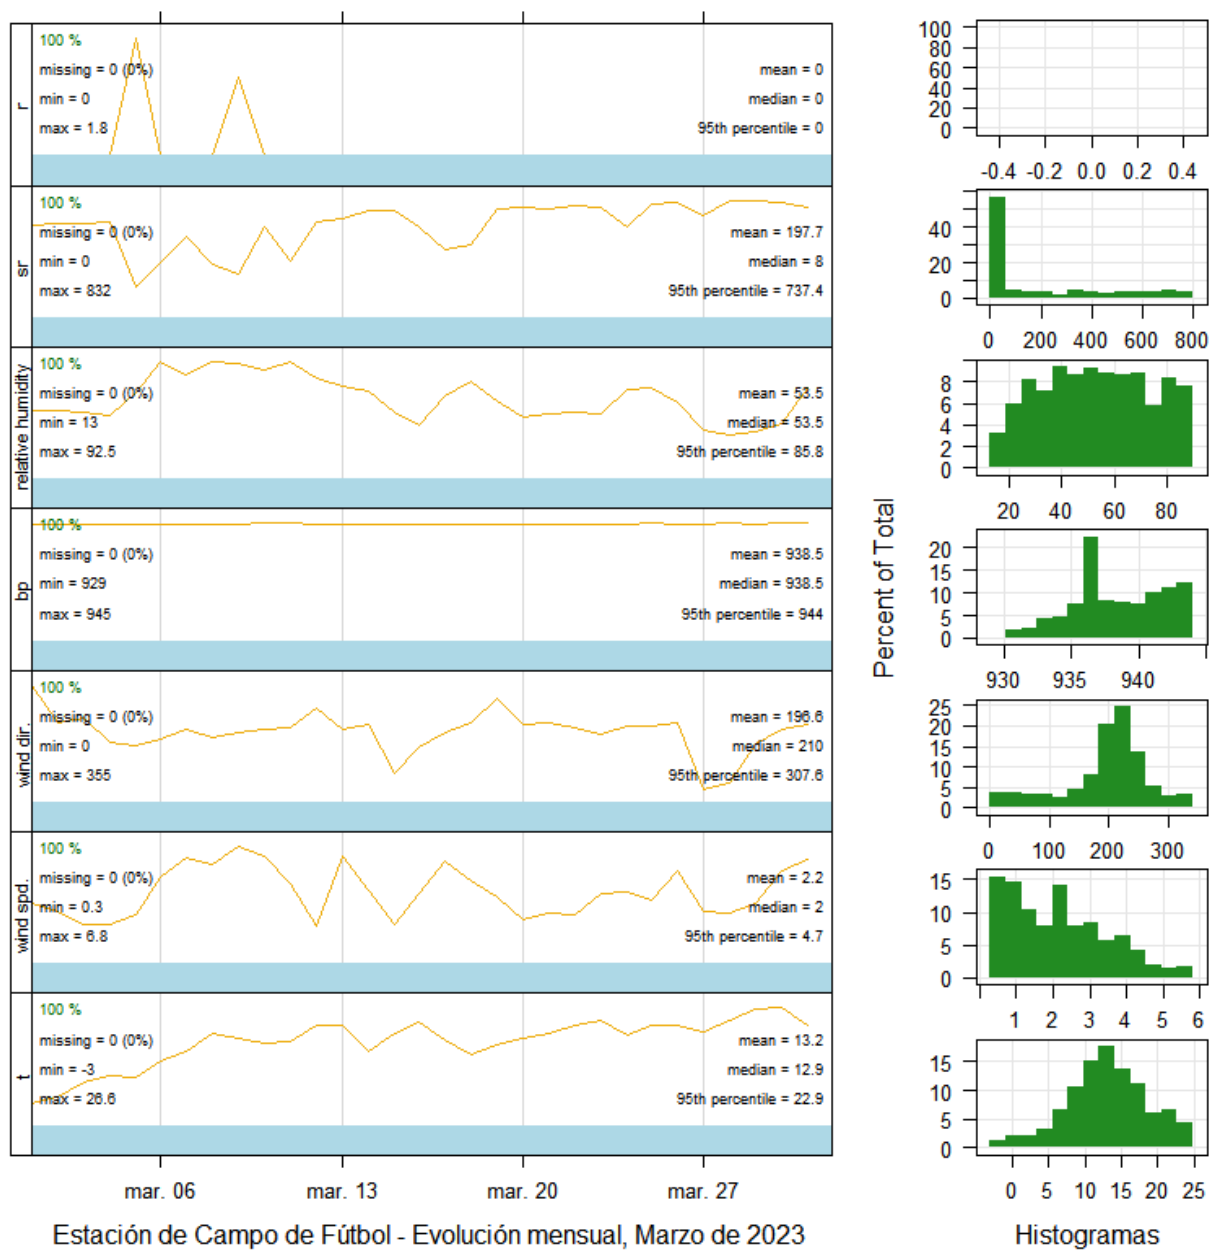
r
100 %
missing = 0 (0%)
min = 0
max = 1.8
mean = 0
median = 0
95th percentile = 0

sr
100 %
missing = 0 (0%)
min = 0
max = 832
mean = 197.7
median = 8
95th percentile = 737.4

relative humidity
100 %
missing = 0 (0%)
min = 13
max = 92.5
mean = 53.5
median = 53.5
95th percentile = 85.8

bp
100 %
missing = 0 (0%)
min = 929
max = 945
mean = 938.5
median = 938.5
95th percentile = 944

wind dir.
100 %
missing = 0 (0%)
min = 0
max = 355
mean = 196.6
median = 210
95th percentile = 307.6

wind spd.
100 %
missing = 0 (0%)
min = 0.3
max = 6.8
mean = 2.2
median = 2
95th percentile = 4.7

t
100 %
missing = 0 (0%)
min = -3
max = 26.6
mean = 13.2
median = 12.9
95th percentile = 22.9

mar. 06 mar. 13 mar. 20 mar. 27

Estación de Campo de Fútbol - Evolución mensual, Marzo de 2023

100 80 60 40 20 0
-0.4 -0.2 0.0 0.2 0.4
40 20 0
0 200 400 600 800
8 6 4 2 0
20 40 60 80
20 15 10 5 0
930 935 940
25 20 15 10 5 0
0 100 200 300
15 10 5 0
1 2 3 4 5 6
15 10 5 0
0 5 10 15 20 25

Percent of Total

Histogramas